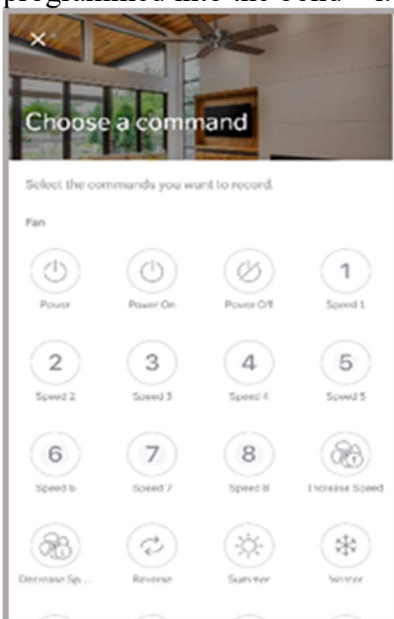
programmed into the Bond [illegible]

×

Choose a command

Select the commands you want to record.

Fan

Power

Power On

Power Off

1
Speed 1

2
Speed 2

3
Speed 3

4
Speed 4

5
Speed 5

6
Speed 6

7
Speed 7

8
Speed 8

Increase Speed

Decrease Sp...

Reverse

Summer

Winter